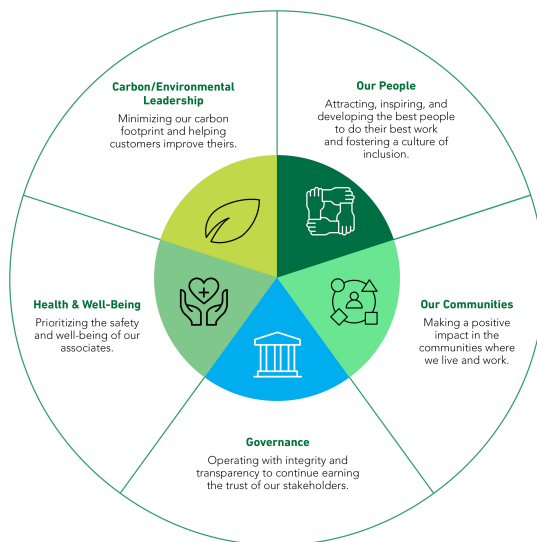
Carbon/Environmental Leadership

Minimizing our carbon footprint and helping customers improve theirs.

Our People

Attracting, inspiring, and developing the best people to do their best work and fostering a culture of inclusion.

Health & Well-Being

Prioritizing the safety and well-being of our associates.

Our Communities

Making a positive impact in the communities where we live and work.

Governance

Operating with integrity and transparency to continue earning the trust of our stakeholders.